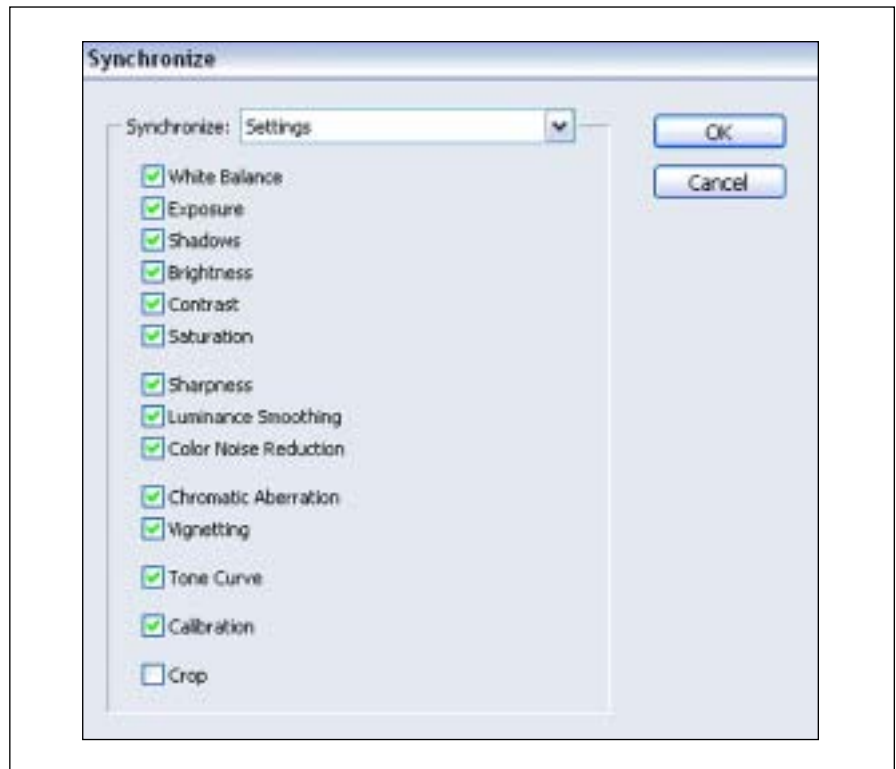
Synchronize

Synchronize: Settings

OK

Cancel

White Balance
Exposure
Shadows
Brightness
Contrast
Saturation

Sharpness
Luminance Smoothing
Color Noise Reduction

Chromatic Aberration
Vignetting

Tone Curve

Calibration

Crop